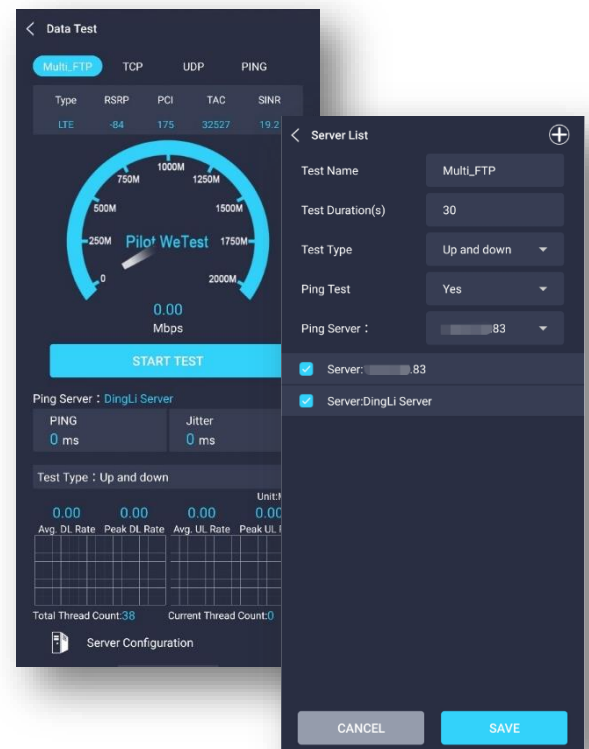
Data Test

Multi_FTP TCP UDP PING

| Type | RSRP | PCI | TAC | SINR |
|---|---|---|---|---|
| LTE | -84 | 175 | 32527 | 19.2 |

1000M 750M 1250M 500M 1500M 250M 1750M 0 2000M

Pilot WeTest

0.00
Mbps

START TEST

Ping Server：DingLi Server

PING
0 ms

Jitter
0 ms

Test Type：Up and down

Unit:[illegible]

0.00 Avg. DL Rate
0.00 Peak DL Rate
0.00 Avg. UL Rate
0.0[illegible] Peak UL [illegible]

Total Thread Count:38
Current Thread Count:0

Server Configuration

Server List

Test Name Multi_FTP

Test Duration(s) 30

Test Type Up and down

Ping Test Yes

Ping Server： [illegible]83

Server: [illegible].83

Server:DingLi Server

CANCEL

SAVE